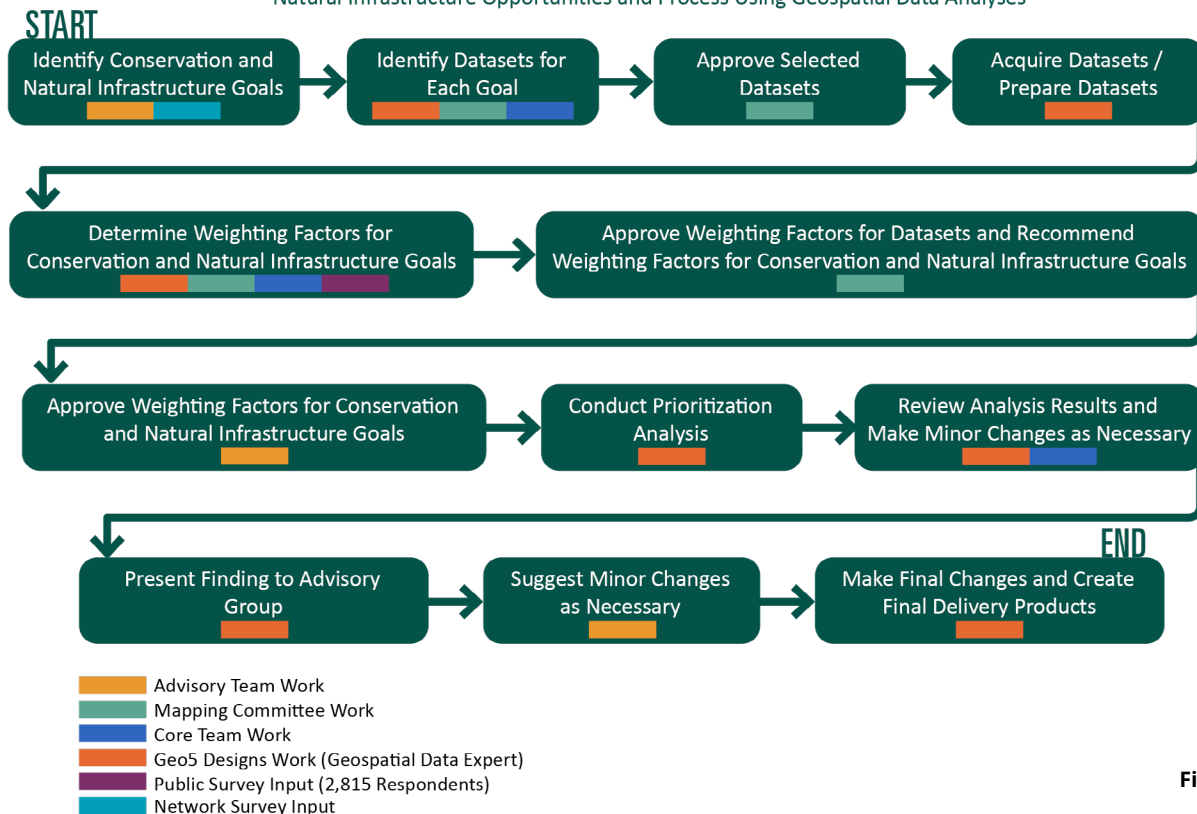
Natural Infrastructure Opportunities and Process Using Geospatial Data Analyses

START

Identify Conservation and Natural Infrastructure Goals

Identify Datasets for Each Goal

Approve Selected Datasets

Acquire Datasets / Prepare Datasets

Determine Weighting Factors for Conservation and Natural Infrastructure Goals

Approve Weighting Factors for Datasets and Recommend Weighting Factors for Conservation and Natural Infrastructure Goals

Approve Weighting Factors for Conservation and Natural Infrastructure Goals

Conduct Prioritization Analysis

Review Analysis Results and Make Minor Changes as Necessary

END

Present Finding to Advisory Group

Suggest Minor Changes as Necessary

Make Final Changes and Create Final Delivery Products

Advisory Team Work
Mapping Committee Work
Core Team Work
Geo5 Designs Work (Geospatial Data Expert)
Public Survey Input (2,815 Respondents)
Network Survey Input

Fi